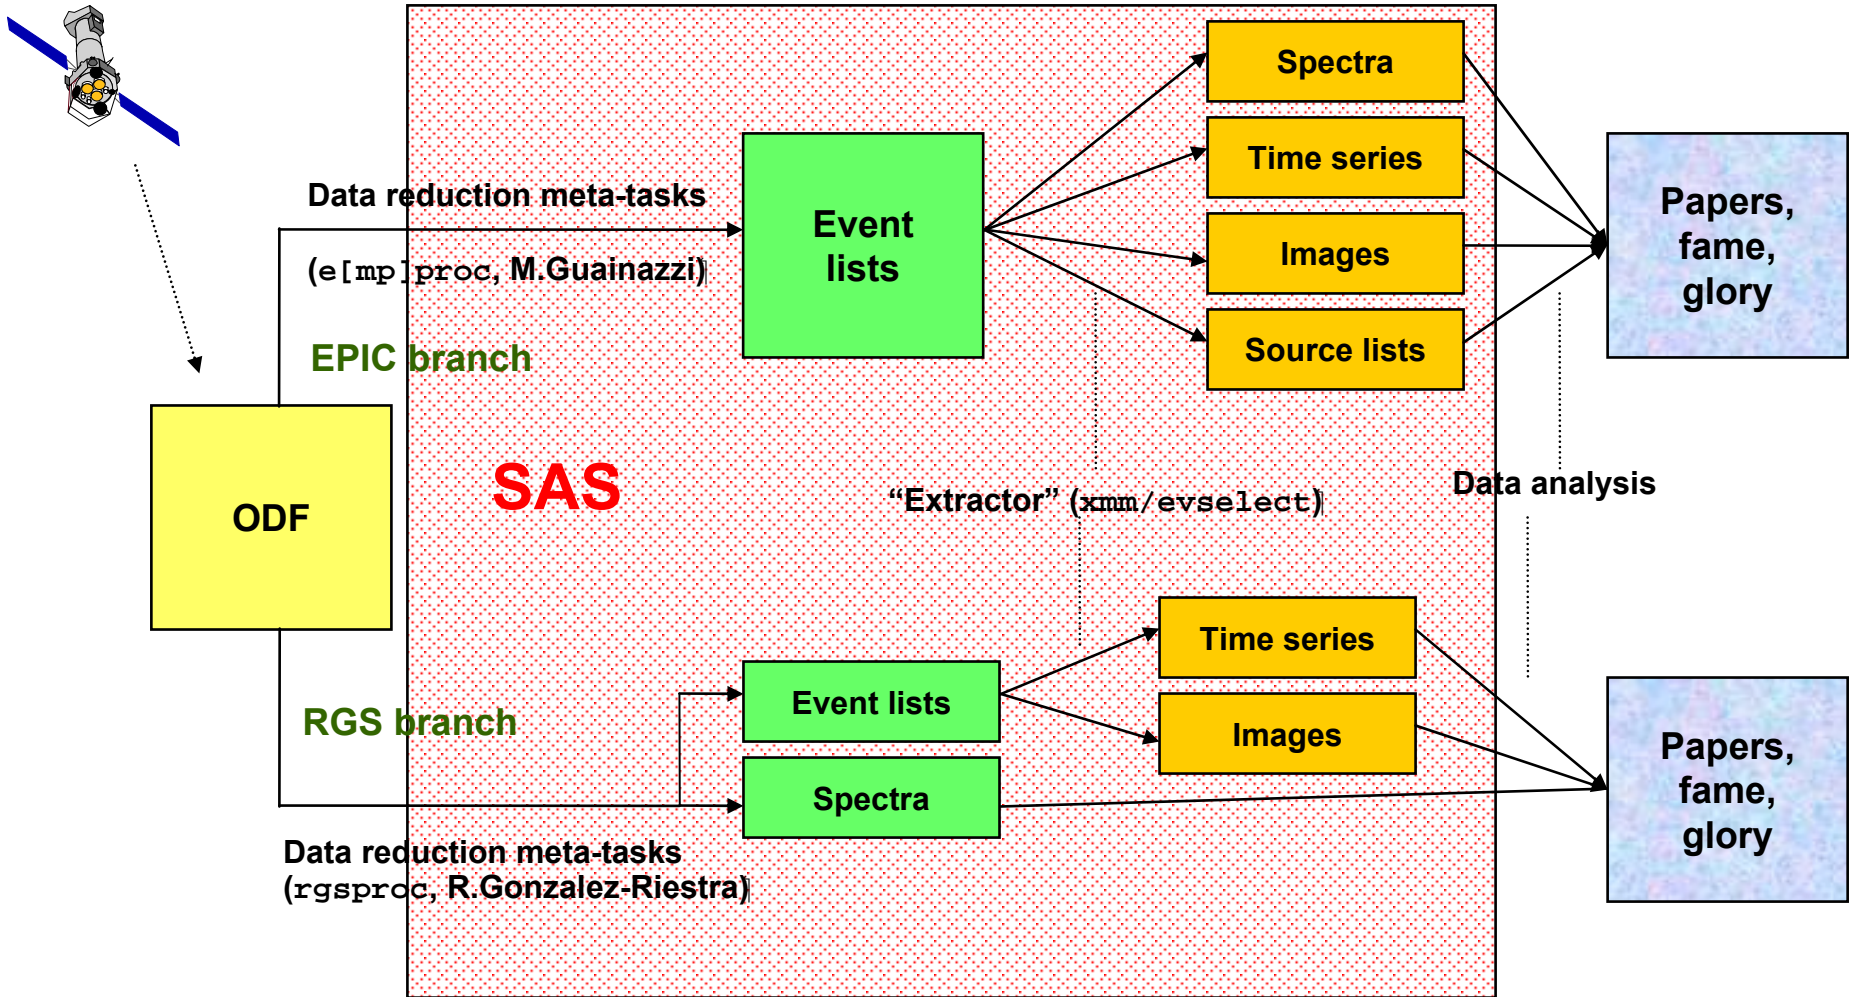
Data reduction meta-tasks

(e[mp]proc, M.Guainazzi)

EPIC branch

Event lists

Spectra

Time series

Images

Source lists

Papers, fame, glory

ODF

SAS

"Extractor" (xmm/evselect)

Data analysis

RGS branch

Event lists

Spectra

Time series

Images

Papers, fame, glory

Data reduction meta-tasks (rgsproc, R.Gonzalez-Riestra)